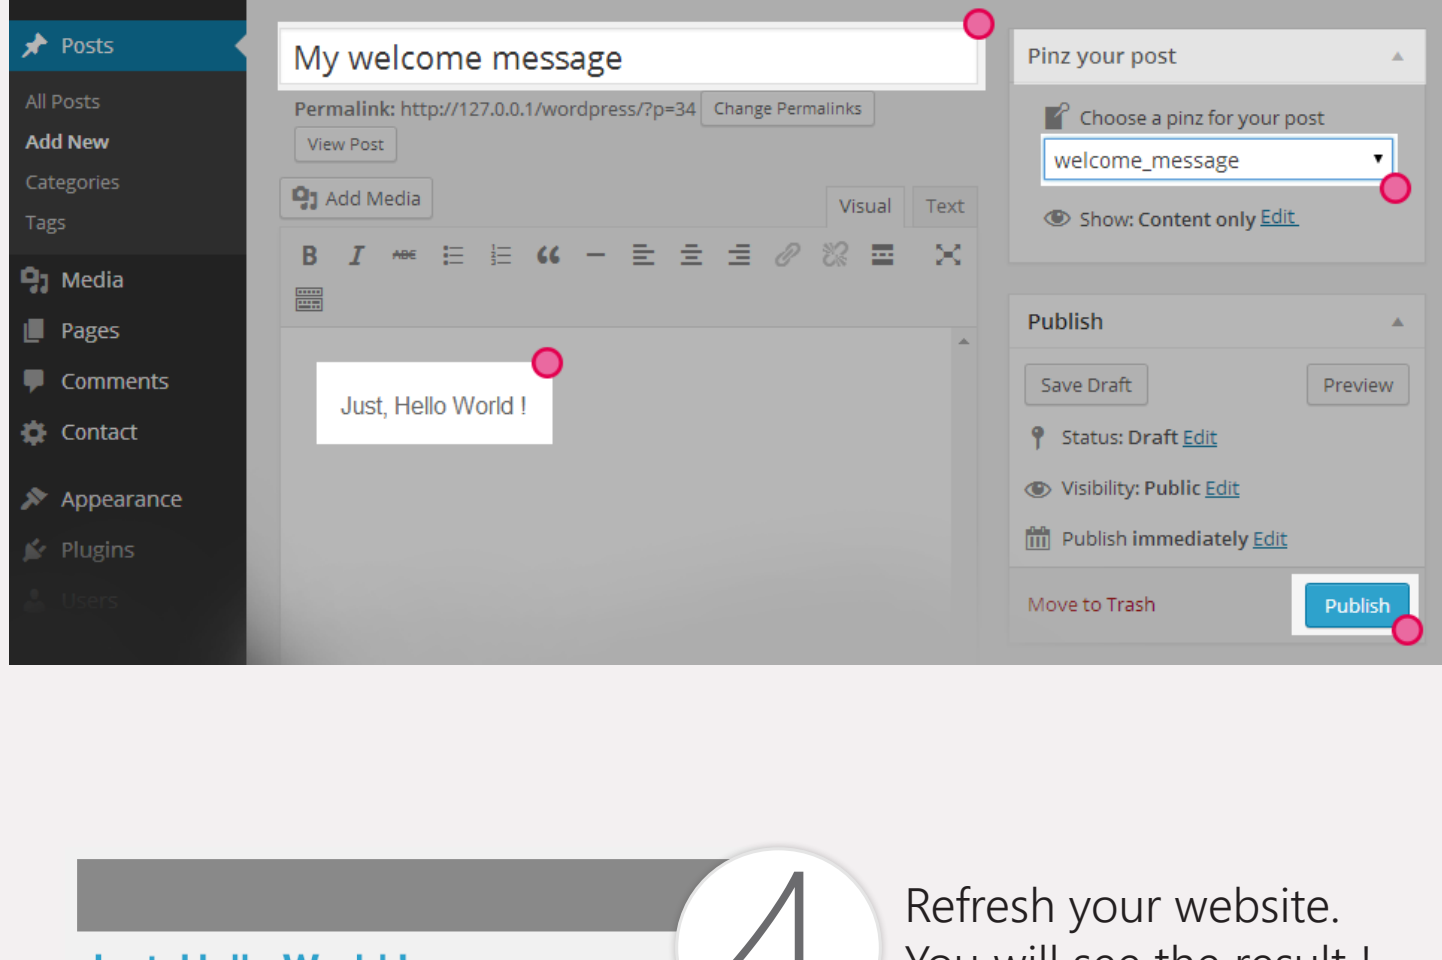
Posts
All Posts
Add New
Categories
Tags
Media
Pages
Comments
Contact
Appearance
Plugins
Users

My welcome message
Permalink: http://127.0.0.1/wordpress/?p=34 Change Permalinks
View Post
Add Media
Visual Text
B I ABC

Just, Hello World !

Pinz your post
Choose a pinz for your post
welcome_message
Show: Content only Edit

Publish
Save Draft Preview
Status: Draft Edit
Visibility: Public Edit
Publish immediately Edit
Move to Trash Publish

4

Refresh your website.
You will see the result ! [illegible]